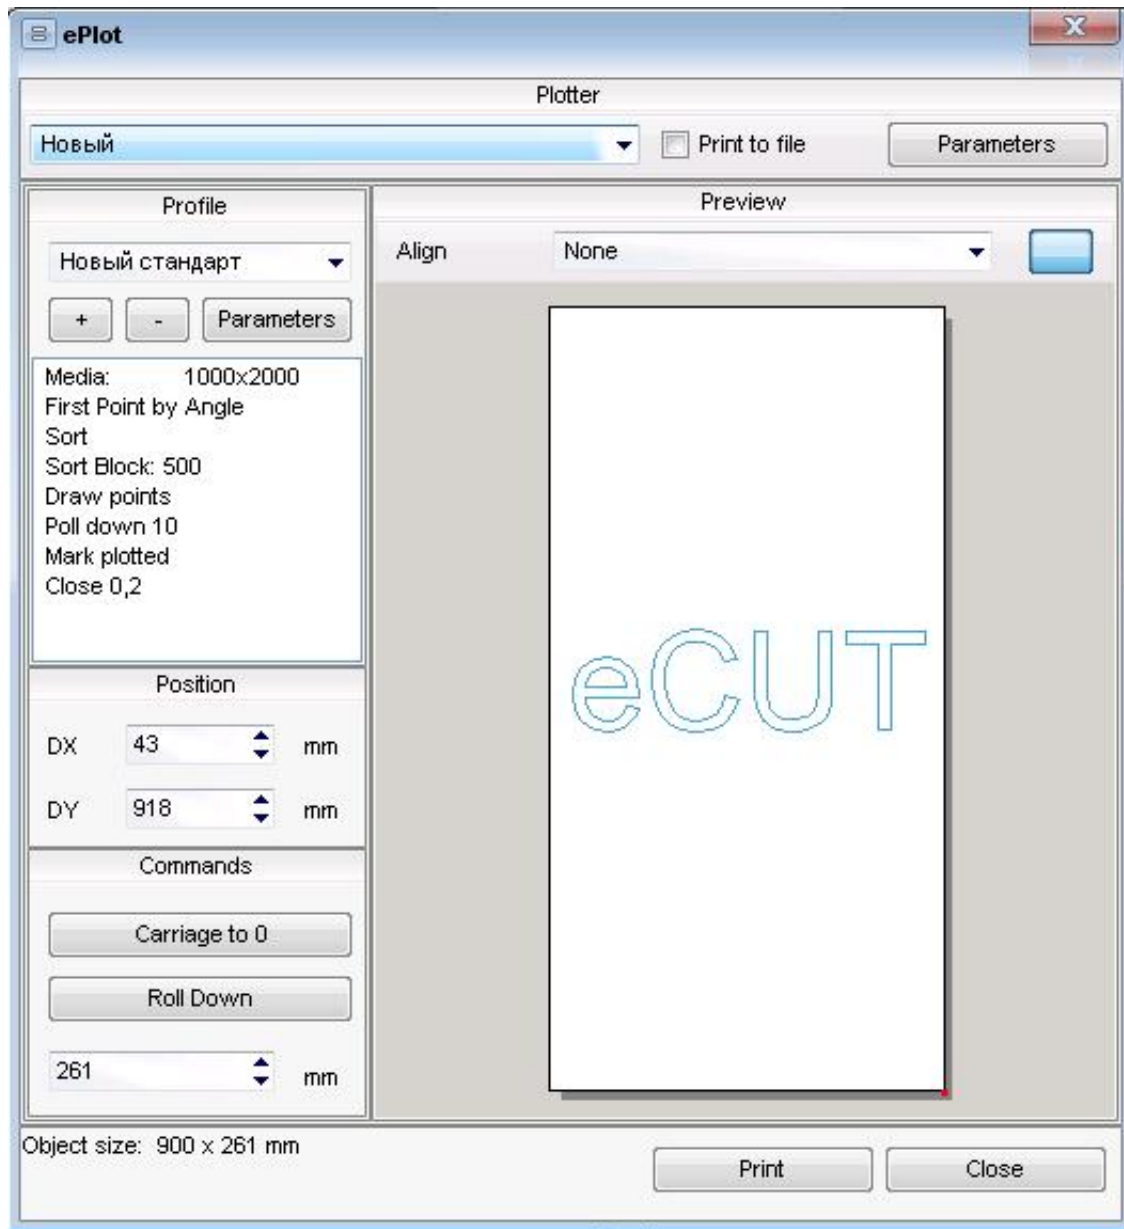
ePlot

Plotter

Новый

Print to file

Parameters

Profile

Новый стандарт

+

-

Parameters

Media: 1000x2000
First Point by Angle
Sort
Sort Block: 500
Draw points
Poll down 10
Mark plotted
Close 0,2

Position

DX 43 mm

DY 918 mm

Commands

Carriage to 0

Roll Down

261 mm

Preview

Align None

eCUT

Object size: 900 x 261 mm

Print

Close